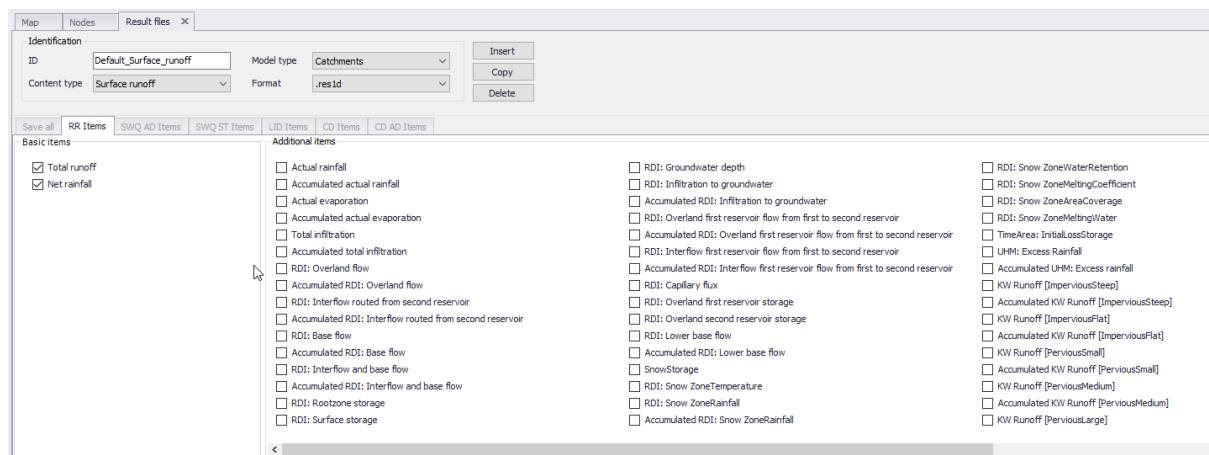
Map | Nodes | Result files ✕

Identification

ID Default_Surface_runoff
Model type Catchments
Content type Surface runoff
Format .res1d

Insert
Copy
Delete

Save all | RR Items | SWQ AD Items | SWQ ST Items | LID Items | CD Items | CD AD Items

Basic items
☑ Total runoff
☑ Net rainfall

Additional items
☐ Actual rainfall
☐ Accumulated actual rainfall
☐ Actual evaporation
☐ Accumulated actual evaporation
☐ Total infiltration
☐ Accumulated total infiltration
☐ RDI: Overland flow
☐ Accumulated RDI: Overland flow
☐ RDI: Interflow routed from second reservoir
☐ Accumulated RDI: Interflow routed from second reservoir
☐ RDI: Base flow
☐ Accumulated RDI: Base flow
☐ RDI: Interflow and base flow
☐ Accumulated RDI: Interflow and base flow
☐ RDI: Rootzone storage
☐ RDI: Surface storage

☐ RDI: Groundwater depth
☐ RDI: Infiltration to groundwater
☐ Accumulated RDI: Infiltration to groundwater
☐ RDI: Overland first reservoir flow from first to second reservoir
☐ Accumulated RDI: Overland first reservoir flow from first to second reservoir
☐ RDI: Interflow first reservoir flow from first to second reservoir
☐ Accumulated RDI: Interflow first reservoir flow from first to second reservoir
☐ RDI: Capillary flux
☐ RDI: Overland first reservoir storage
☐ RDI: Overland second reservoir storage
☐ RDI: Lower base flow
☐ Accumulated RDI: Lower base flow
☐ SnowStorage
☐ RDI: Snow ZoneTemperature
☐ RDI: Snow ZoneRainfall
☐ Accumulated RDI: Snow ZoneRainfall

☐ RDI: Snow ZoneWaterRetention
☐ RDI: Snow ZoneMeltingCoefficient
☐ RDI: Snow ZoneAreaCoverage
☐ RDI: Snow ZoneMeltingWater
☐ TimeArea: InitialLossStorage
☐ UHM: Excess Rainfall
☐ Accumulated UHM: Excess rainfall
☐ KW Runoff [ImperviousSteep]
☐ Accumulated KW Runoff [ImperviousSteep]
☐ KW Runoff [ImperviousFlat]
☐ Accumulated KW Runoff [ImperviousFlat]
☐ KW Runoff [PerviousSmall]
☐ Accumulated KW Runoff [PerviousSmall]
☐ KW Runoff [PerviousMedium]
☐ Accumulated KW Runoff [PerviousMedium]
☐ KW Runoff [PerviousLarge]